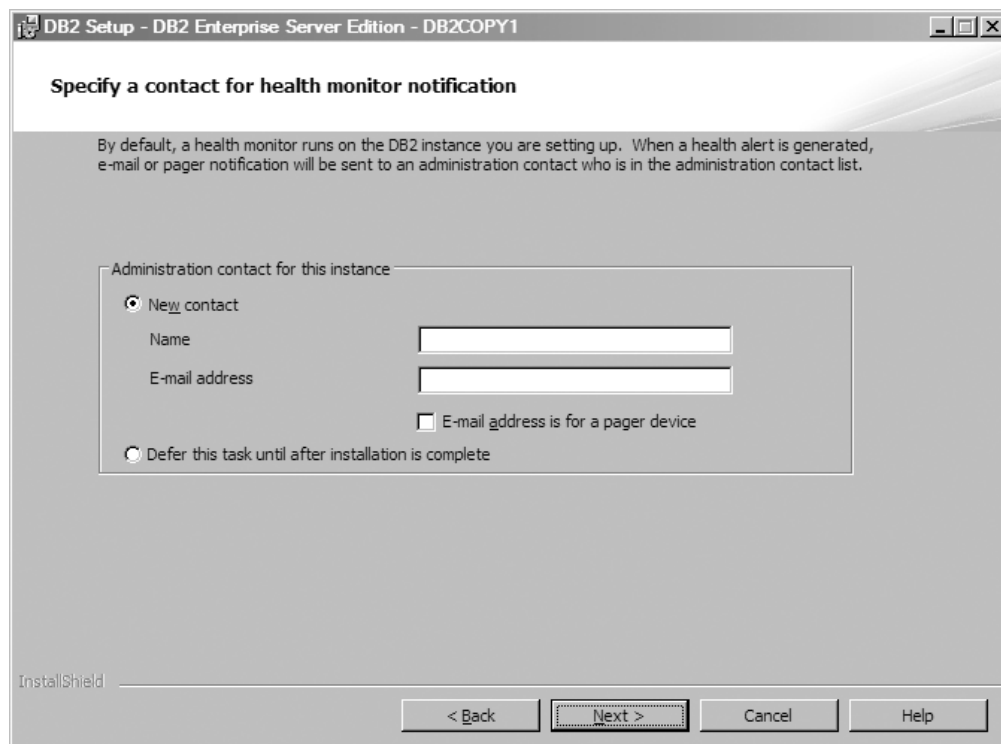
DB2 Setup - DB2 Enterprise Server Edition - DB2COPY1

Specify a contact for health monitor notification

By default, a health monitor runs on the DB2 instance you are setting up. When a health alert is generated, e-mail or pager notification will be sent to an administration contact who is in the administration contact list.

Administration contact for this instance

New contact

Name

E-mail address

E-mail address is for a pager device

Defer this task until after installation is complete

InstallShield

< Back

Next >

Cancel

Help